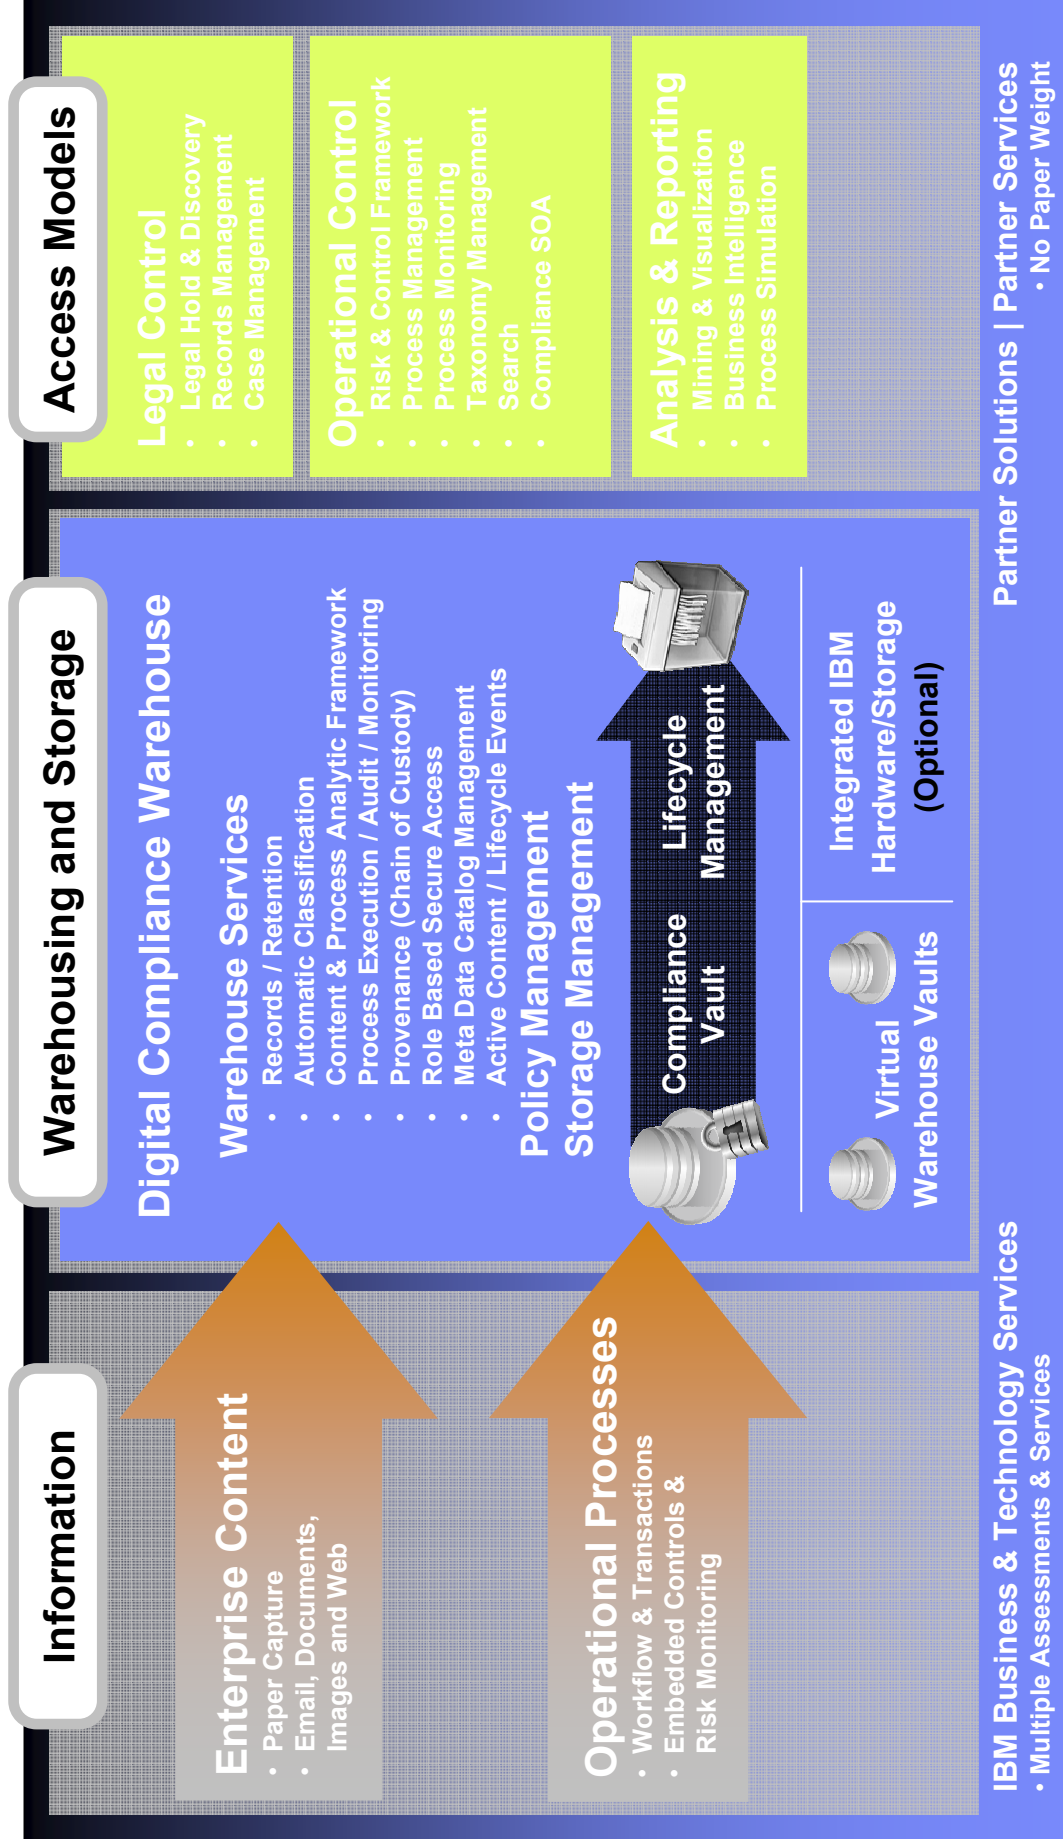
Information

Enterprise Content
• Paper Capture
• Email, Documents, Images and Web

Operational Processes
• Workflow & Transactions
• Embedded Controls & Risk Monitoring

Warehousing and Storage

Digital Compliance Warehouse

Warehouse Services
• Records / Retention
• Automatic Classification
• Content & Process Analytic Framework
• Process Execution / Audit / Monitoring
• Provenance (Chain of Custody)
• Role Based Secure Access
• Meta Data Catalog Management
• Active Content / Lifecycle Events

Policy Management
Storage Management

Compliance Vault
Lifecycle Management

Virtual Warehouse Vaults

Integrated IBM Hardware/Storage (Optional)

Access Models

Legal Control
• Legal Hold & Discovery
• Records Management
• Case Management

Operational Control
• Risk & Control Framework
• Process Management
• Process Monitoring
• Taxonomy Management
• Search
• Compliance SOA

Analysis & Reporting
• Mining & Visualization
• Business Intelligence
• Process Simulation

IBM Business & Technology Services
• Multiple Assessments & Services

Partner Solutions | Partner Services
• No Paper Weight